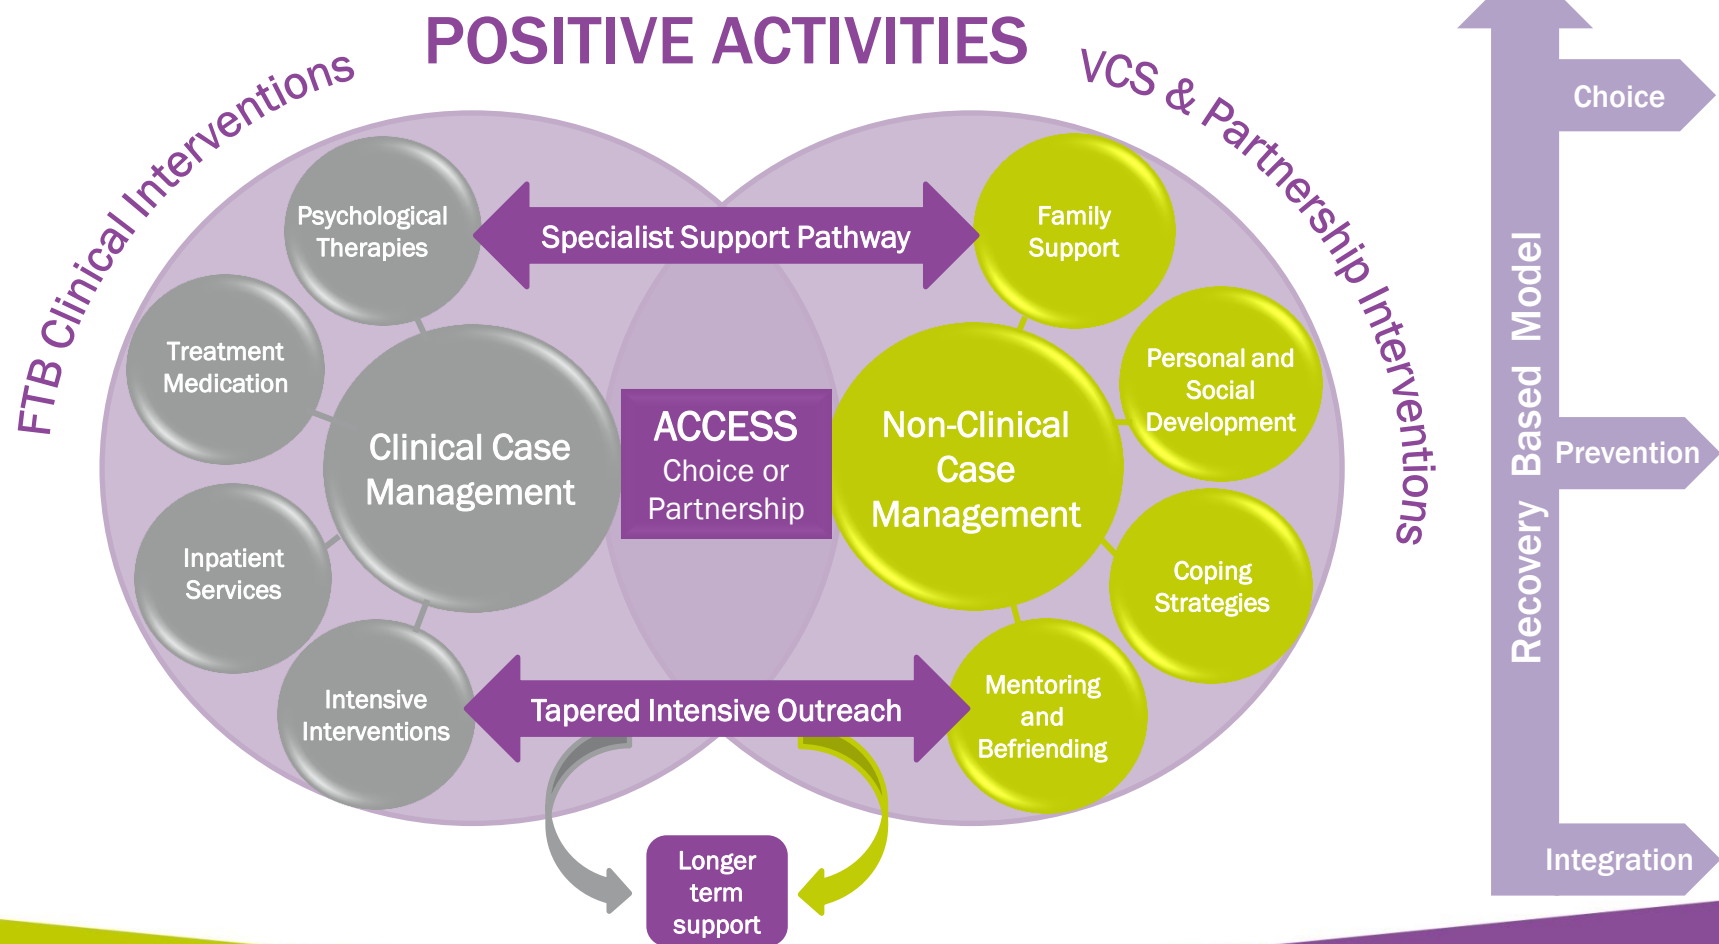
POSITIVE ACTIVITIES

FTB Clinical Interventions

VCS & Partnership Interventions

Psychological Therapies

Treatment Medication

Clinical Case Management

Inpatient Services

Intensive Interventions

Specialist Support Pathway

ACCESS
Choice or Partnership

Tapered Intensive Outreach

Longer term support

Family Support

Non-Clinical Case Management

Personal and Social Development

Coping Strategies

Mentoring and Befriending

Recovery Based Model

Choice

Prevention

Integration